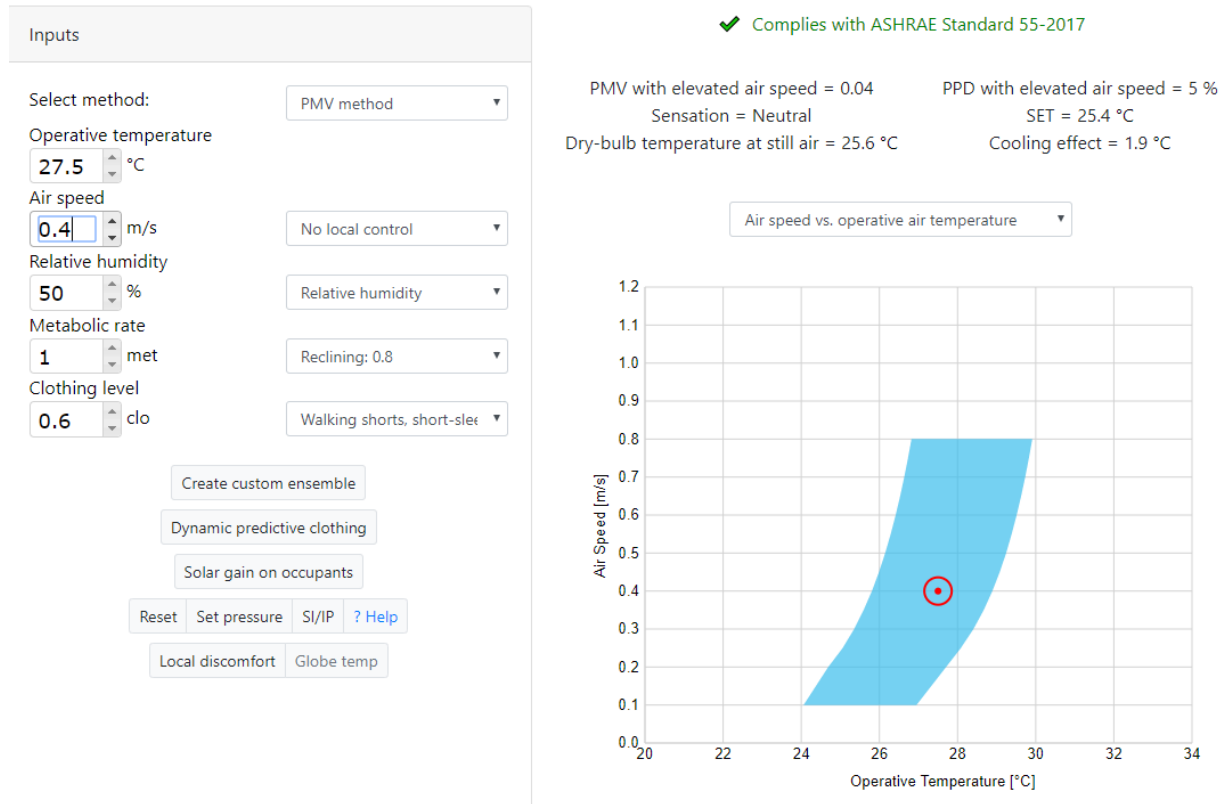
Inputs

Select method:
PMV method
Operative temperature
27.5 °C
Air speed
0.4 m/s
No local control
Relative humidity
50 %
Relative humidity
Metabolic rate
1 met
Reclining: 0.8
Clothing level
0.6 clo
Walking shorts, short-slee

Create custom ensemble
Dynamic predictive clothing
Solar gain on occupants
Reset
Set pressure
SI/IP
? Help
Local discomfort
Globe temp

Complies with ASHRAE Standard 55-2017

PMV with elevated air speed = 0.04
Sensation = Neutral
Dry-bulb temperature at still air = 25.6 °C
PPD with elevated air speed = 5 %
SET = 25.4 °C
Cooling effect = 1.9 °C

Air speed vs. operative air temperature

Air Speed [m/s]
1.2
1.1
1.0
0.9
0.8
0.7
0.6
0.5
0.4
0.3
0.2
0.1
0.0
20
22
24
26
28
30
32
34
Operative Temperature [°C]